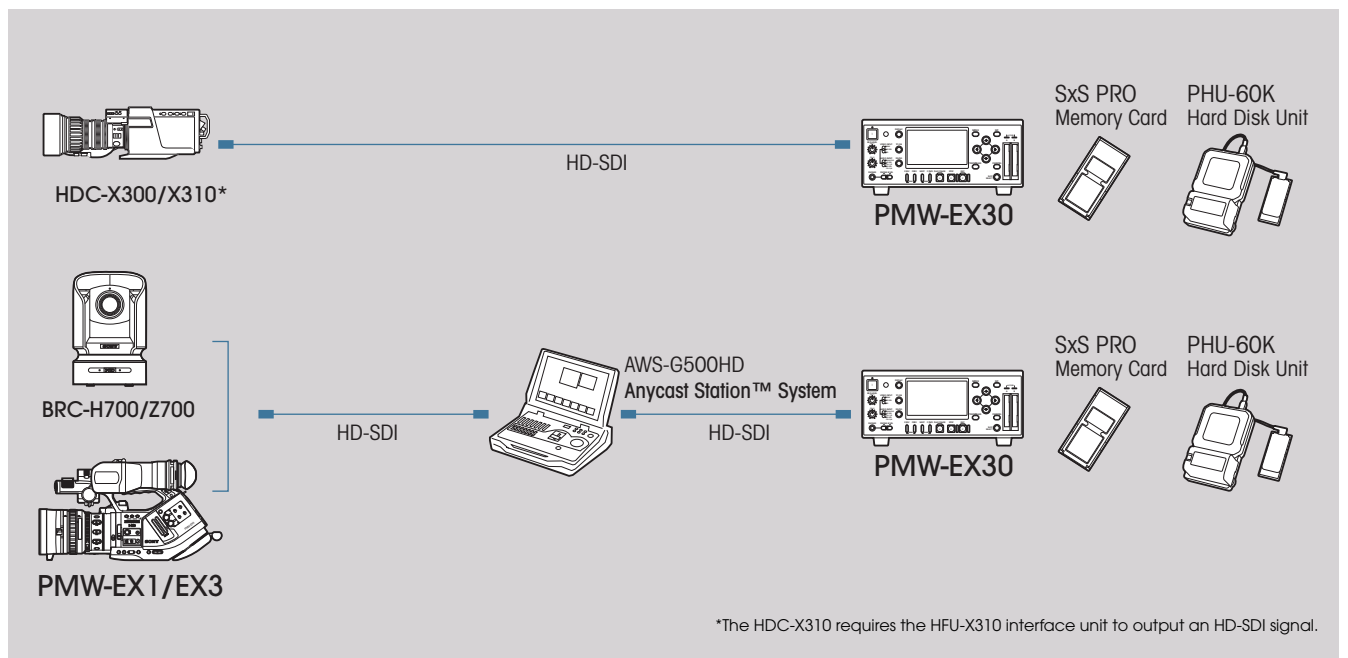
HDC-X300/X310*

HD-SDI

PMW-EX30

SxS PRO
Memory Card

PHU-60K
Hard Disk Unit

BRC-H700/Z700

HD-SDI

AWS-G500HD
Anycast Station™ System

HD-SDI

PMW-EX30

SxS PRO
Memory Card

PHU-60K
Hard Disk Unit

PMW-EX1/EX3

*The HDC-X310 requires the HFU-X310 interface unit to output an HD-SDI signal.